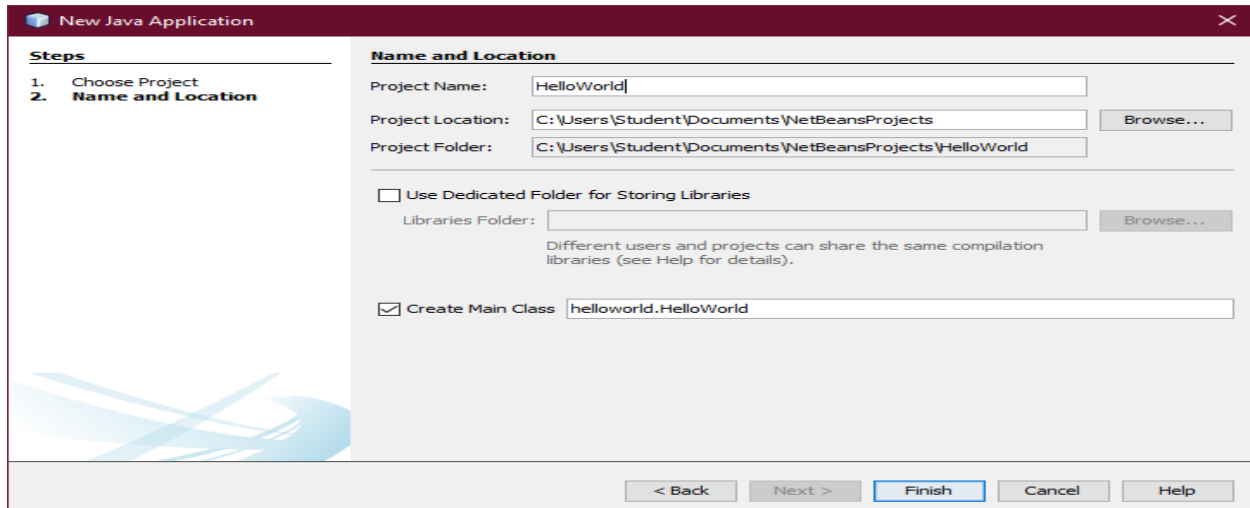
New Java Application

Steps

1. Choose Project
2. Name and Location

Name and Location

Project Name: HelloWorld

Project Location: C:\Users\Student\Documents\NetBeansProjects Browse...

Project Folder: C:\Users\Student\Documents\NetBeansProjects\HelloWorld

Use Dedicated Folder for Storing Libraries

Libraries Folder: Browse...

Different users and projects can share the same compilation libraries (see Help for details).

Create Main Class helloworld.HelloWorld

< Back Next > Finish Cancel Help